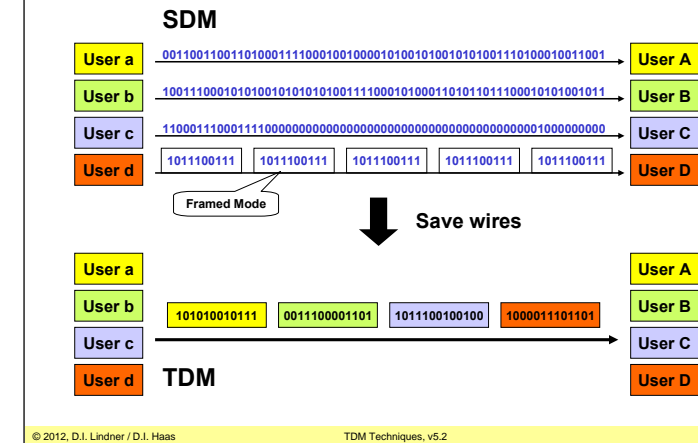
SDM

User a
0011001100110100011110001001000010100101001010100111010001001100 1
User A

User b
1001110001010100101010101001111000101000110101101110001010100101 1
User B

User c
1100011100011110000000000000000000000000000000000000001000000000
User C

User d
1011100111 1011100111 1011100111 1011100111 1011100111
User D

Framed Mode

Save wires

User a
User A

User b
101010010111 0011100001101 1011100100100 1000011101101
User B

User c
User C

User d
TDM
User D

© 2012, D.I. Lindner / D.I. Haas TDM Techniques, v5.2